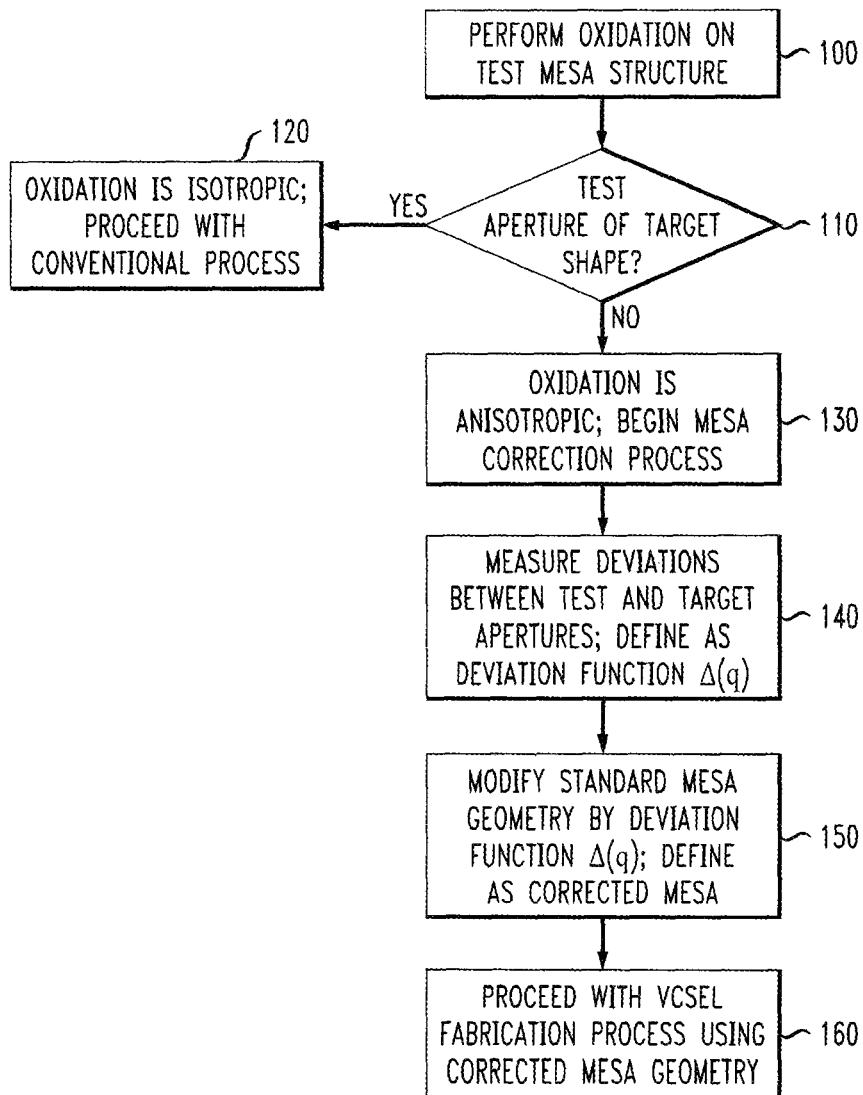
PERFORM OXIDATION ON TEST MESA STRUCTURE

100

120

OXIDATION IS ISOTROPIC; PROCEED WITH CONVENTIONAL PROCESS

YES

TEST APERTURE OF TARGET SHAPE?

110

NO

OXIDATION IS ANISOTROPIC; BEGIN MESA CORRECTION PROCESS

130

MEASURE DEVIATIONS BETWEEN TEST AND TARGET APERTURES; DEFINE AS DEVIATION FUNCTION $\Delta(q)$

140

MODIFY STANDARD MESA GEOMETRY BY DEVIATION FUNCTION $\Delta(q)$; DEFINE AS CORRECTED MESA

150

PROCEED WITH VCSEL FABRICATION PROCESS USING CORRECTED MESA GEOMETRY

160